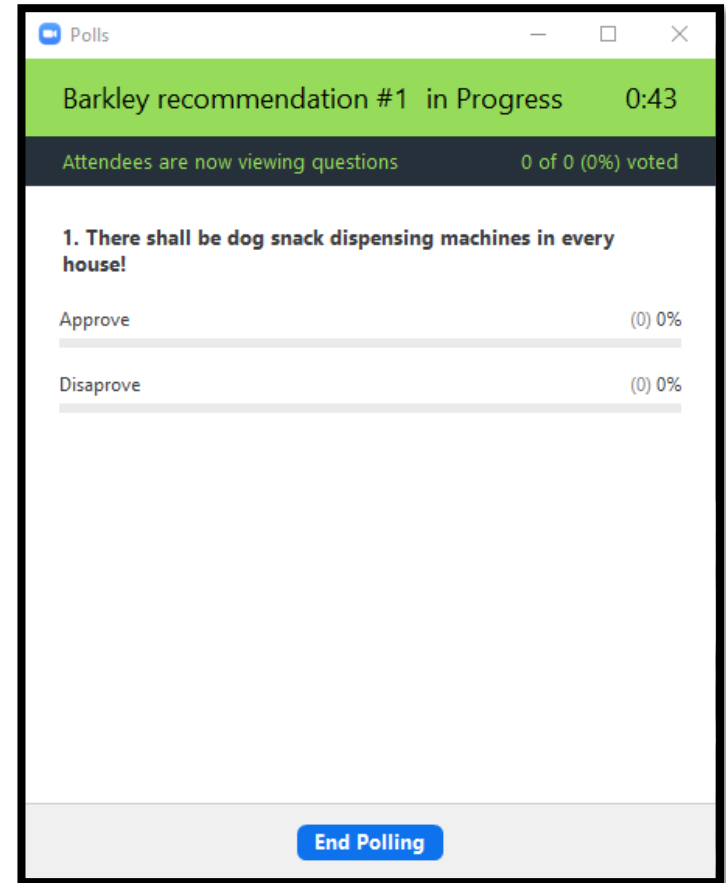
Polls

Barkley recommendation #1 in Progress 0:43

Attendees are now viewing questions 0 of 0 (0%) voted

1. There shall be dog snack dispensing machines in every house!

Approve (0) 0%

Disaprove (0) 0%

End Polling